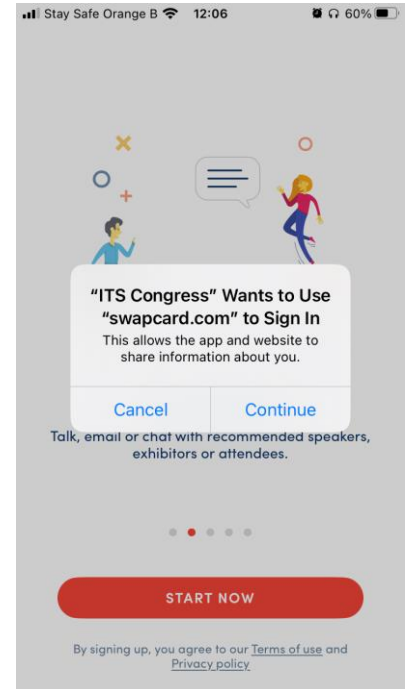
Stay Safe Orange B 12:06 60%

"ITS Congress" Wants to Use "swapcard.com" to Sign In

This allows the app and website to share information about you.

Cancel Continue

Talk, email or chat with recommended speakers, exhibitors or attendees.

START NOW

By signing up, you agree to our Terms of use and Privacy policy